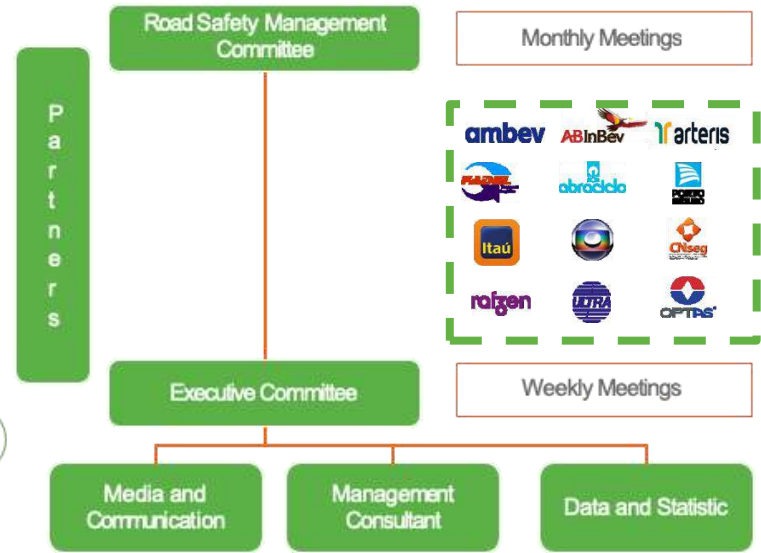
Road Safety Management Committee

Monthly Meetings

Partners

ambev
ABInBev
arteris
abraciclo
Itaú
CNseg
raízen
ULTRA
OPTAS

Executive Committee

Weekly Meetings

Media and Communication

Management Consultant

Data and Statistic